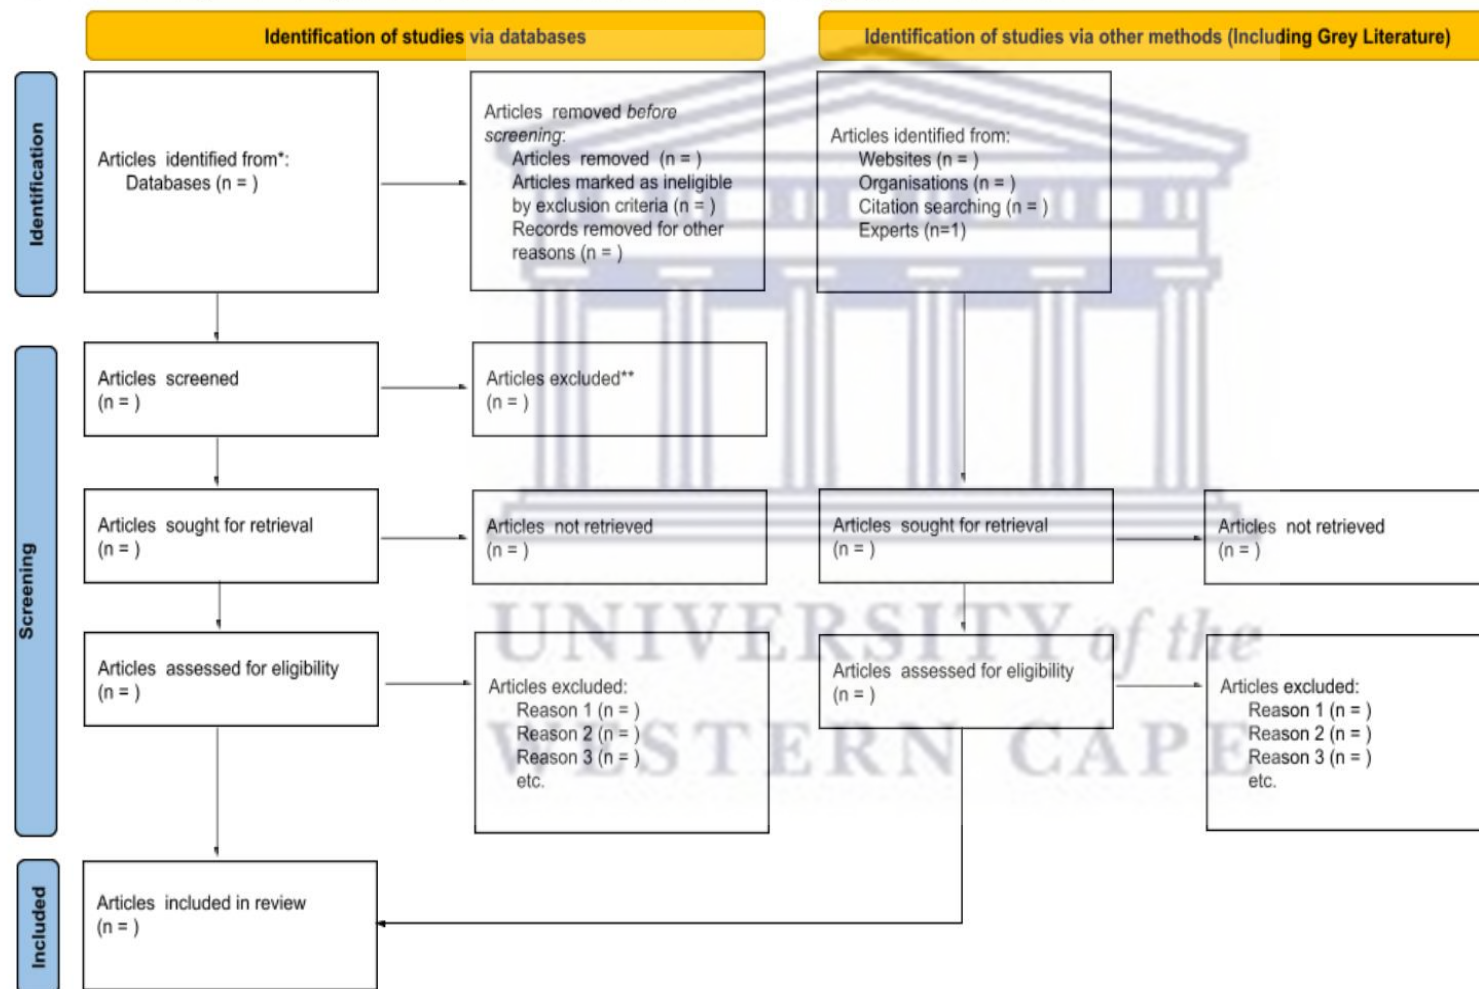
Identification of studies via databases

Identification of studies via other methods (Including Grey Literature)

Identification

Articles identified from*:
Databases (n = )

Articles removed before screening:
Articles removed (n = )
Articles marked as ineligible by exclusion criteria (n = )
Records removed for other reasons (n = )

Articles identified from:
Websites (n = )
Organisations (n = )
Citation searching (n = )
Experts (n=1)

Screening

Articles screened
(n = )

Articles excluded**
(n = )

Articles sought for retrieval
(n = )

Articles not retrieved
(n = )

Articles sought for retrieval
(n = )

Articles not retrieved
(n = )

Articles assessed for eligibility
(n = )

Articles excluded:
Reason 1 (n = )
Reason 2 (n = )
Reason 3 (n = )
etc.

Articles assessed for eligibility
(n = )

Articles excluded:
Reason 1 (n = )
Reason 2 (n = )
Reason 3 (n = )
etc.

Included

Articles included in review
(n = )

UNIVERSITY of the
WESTERN CAPE